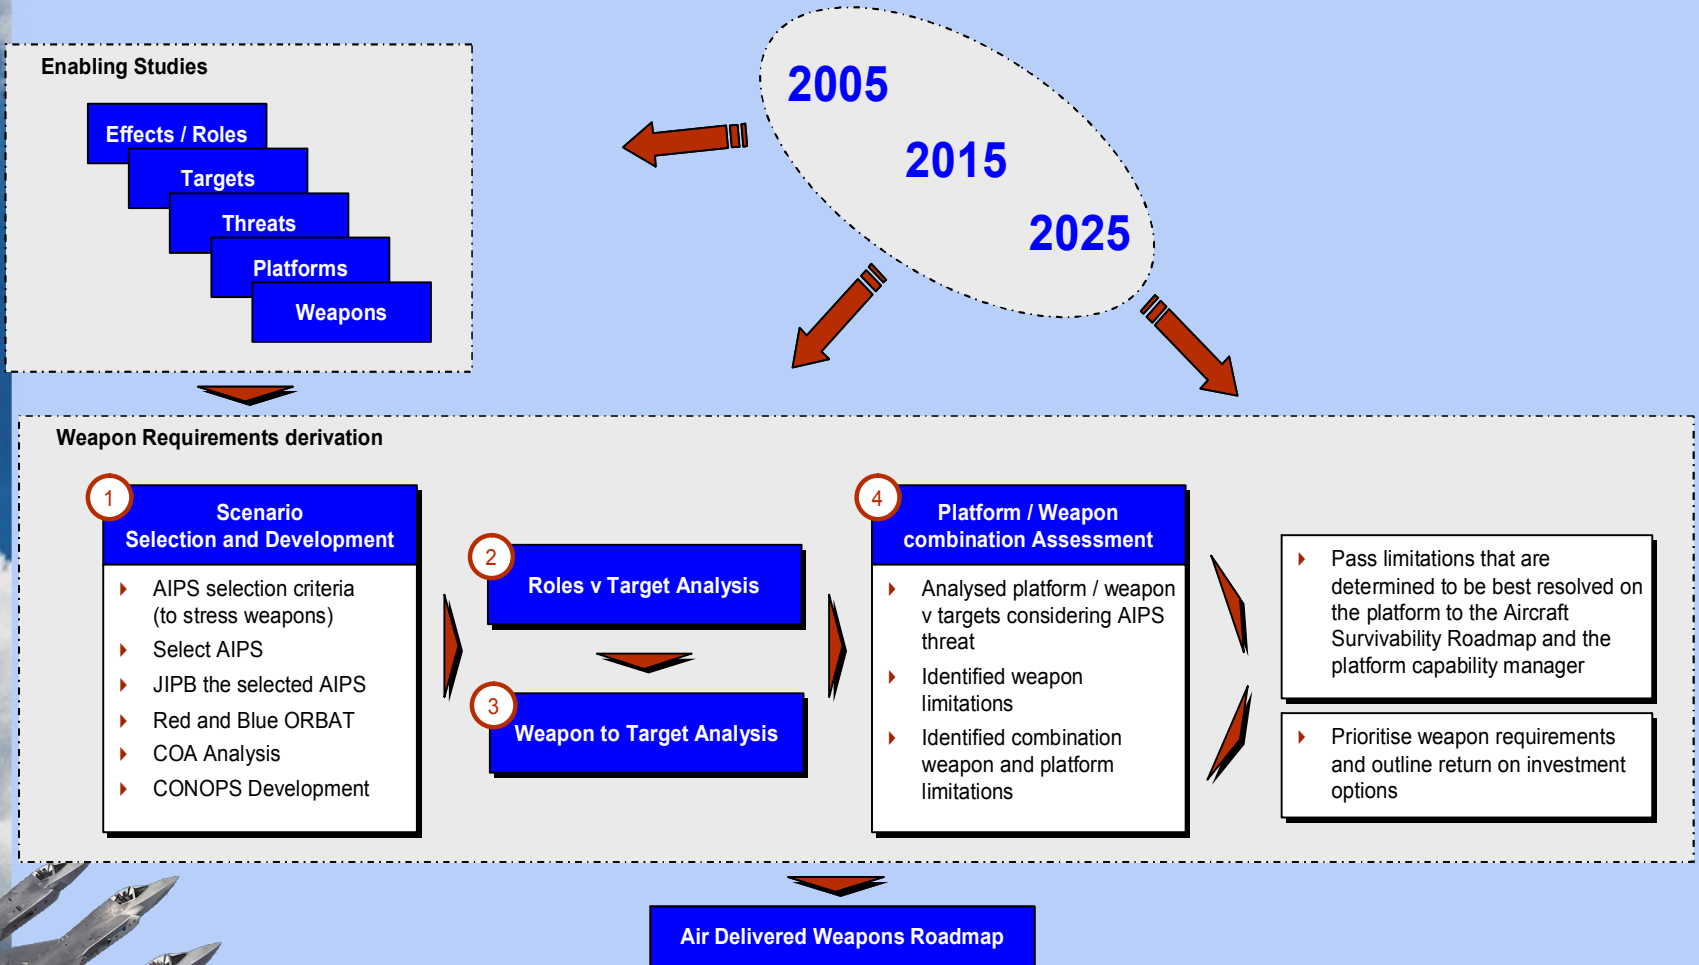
Enabling Studies

Effects / Roles

Targets

Threats

Platforms

Weapons

2005

2015

2025

Weapon Requirements derivation

1

Scenario Selection and Development

AIPS selection criteria (to stress weapons)

Select AIPS

JIPB the selected AIPS

Red and Blue ORBAT

COA Analysis

CONOPS Development

2

Roles v Target Analysis

3

Weapon to Target Analysis

4

Platform / Weapon combination Assessment

Analysed platform / weapon v targets considering AIPS threat

Identified weapon limitations

Identified combination weapon and platform limitations

Pass limitations that are determined to be best resolved on the platform to the Aircraft Survivability Roadmap and the platform capability manager

Prioritise weapon requirements and outline return on investment options

Air Delivered Weapons Roadmap